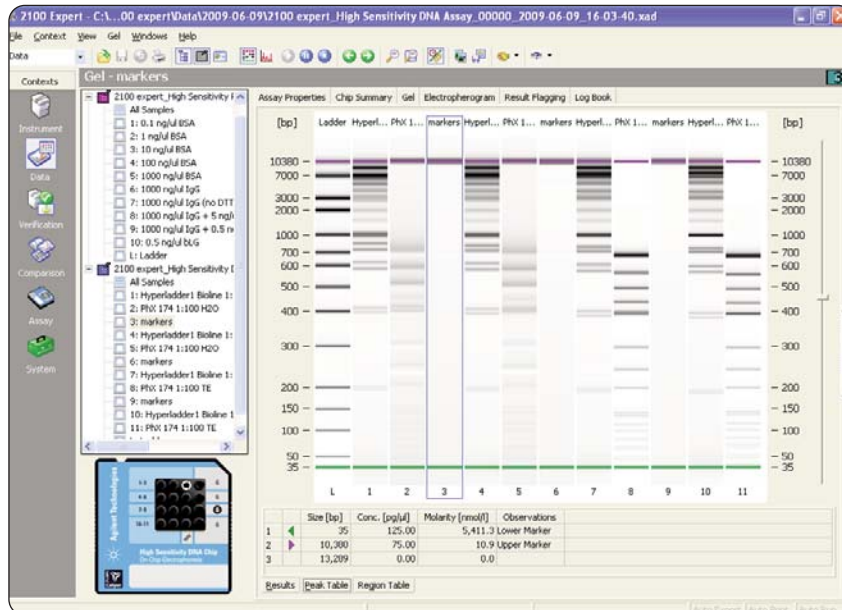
2100 Expert - C:\...00 expert\Data\2009-06-09\2100 expert_High Sensitivity DNA Assay_00000_2009-06-09_16-03-40.xad

File Context View Gel Windows Help

Data

Contexts

Gel - markers

Instrument

Data

Verification

Comparison

Assay

System

2100 expert_High Sensitivity

All Samples
1: 0.1 ng/ul BSA
2: 1 ng/ul BSA
3: 10 ng/ul BSA
4: 100 ng/ul BSA
5: 1000 ng/ul BSA
6: 1000 ng/ul IgG
7: 1000 ng/ul IgG (no DTT
8: 1000 ng/ul IgG + 5 ng/
9: 1000 ng/ul IgG + 0.5 n
10: 0.5 ng/ul bLG
L: Ladder

2100 expert_High Sensitivity

All Samples
1: Hyperladder1 Bioline 1:
2: PhiX 174 1:100 H2O
3: markers
4: Hyperladder1 Bioline 1:
5: PhiX 174 1:100 H2O
6: markers
7: Hyperladder1 Bioline 1:
8: PhiX 174 1:100 TE
9: markers
10: Hyperladder1 Bioline 1
11: PhiX 174 1:100 TE

Agilent Technologies

High Sensitivity DNA Chip

Assay Properties Chip Summary Gel Electropherogram Result Flagging Log Book

[bp] Ladder Hyperl... PhiX 1... markers Hyperl... PhiX 1... markers Hyperl... PhiX 1... markers Hyperl... PhiX 1... [bp]

10380 7000 3000 2000 1000 700 600 500 400 300 200 150 100 50 35

L 1 2 3 4 5 6 7 8 9 10 11

| | | Size [bp] | Conc. [pg/ul] | Molarity [nmol/l] | Observations |
|---|---|---|---|---|---|
| 1 | ◄ | 35 | 125.00 | 5,411.3 | Lower Marker |
| 2 | ► | 10,380 | 75.00 | 10.9 | Upper Marker |
| 3 | | 13,209 | 0.00 | 0.0 | |

Results Peak Table Region Table